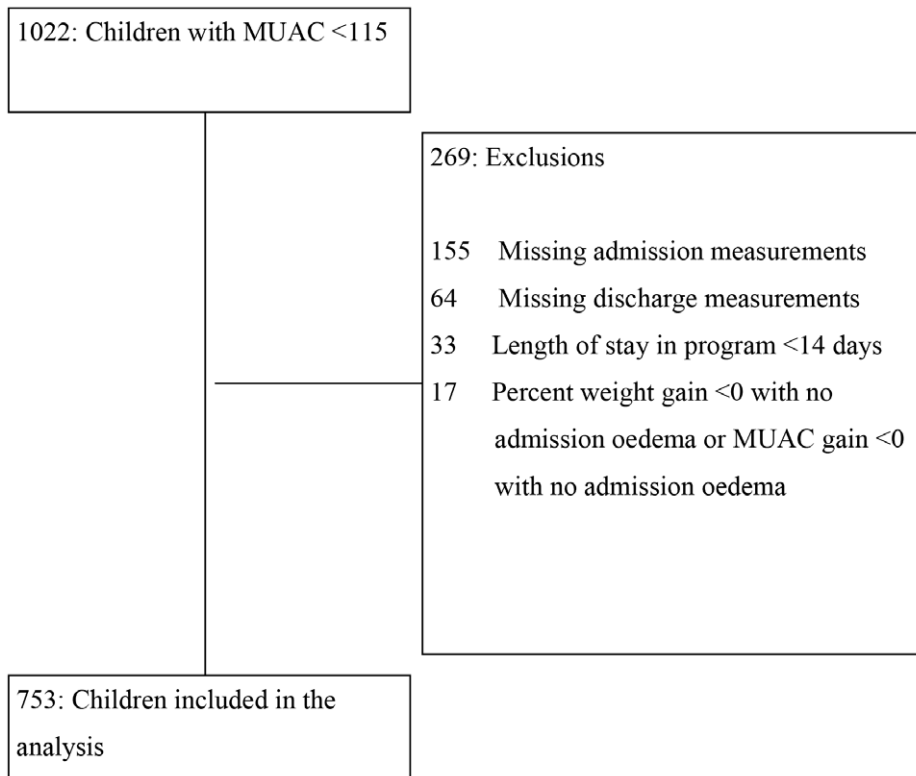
1022: Children with MUAC <115

269: Exclusions

155 Missing admission measurements
64 Missing discharge measurements
33 Length of stay in program <14 days
17 Percent weight gain <0 with no admission oedema or MUAC gain <0 with no admission oedema

753: Children included in the analysis